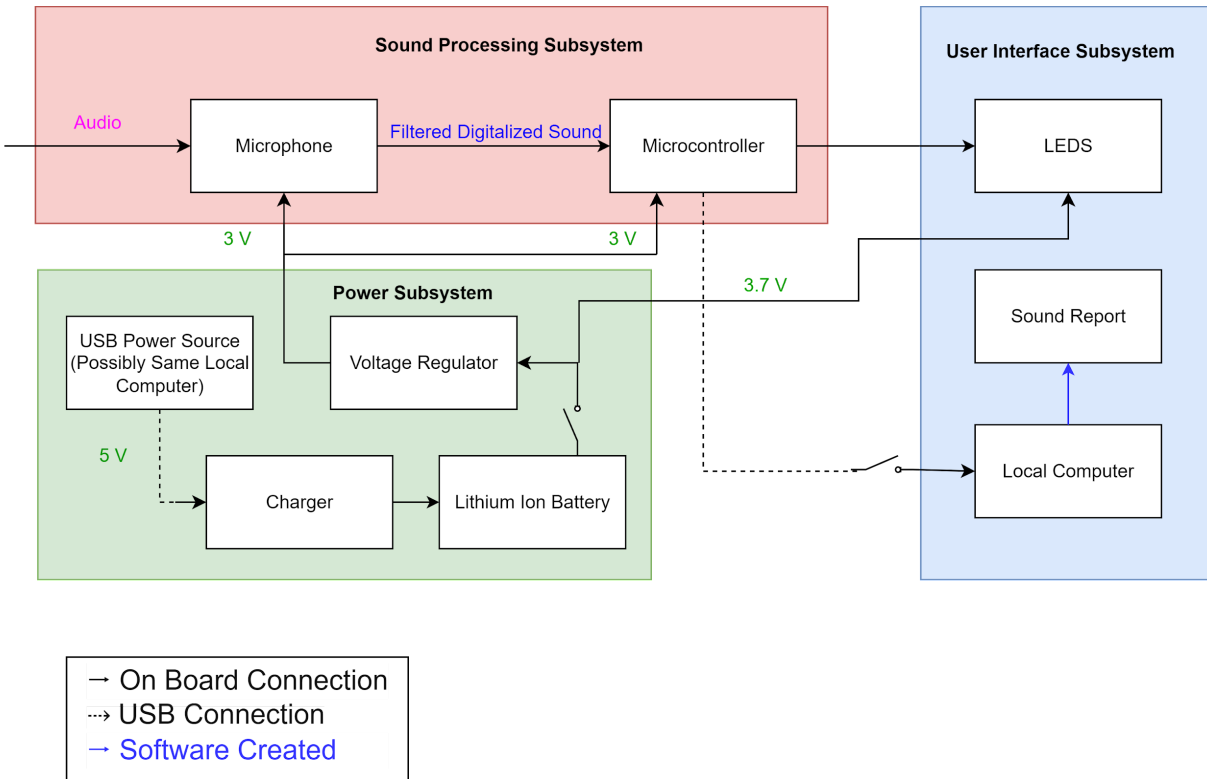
Sound Processing Subsystem

Audio

Microphone

Filtered Digitalized Sound

Microcontroller

User Interface Subsystem

LEDS

3 V

3 V

3.7 V

Power Subsystem

USB Power Source (Possibly Same Local Computer)

Voltage Regulator

Sound Report

5 V

Charger

Lithium Ion Battery

Local Computer

→ On Board Connection
⇢ USB Connection
→ Software Created